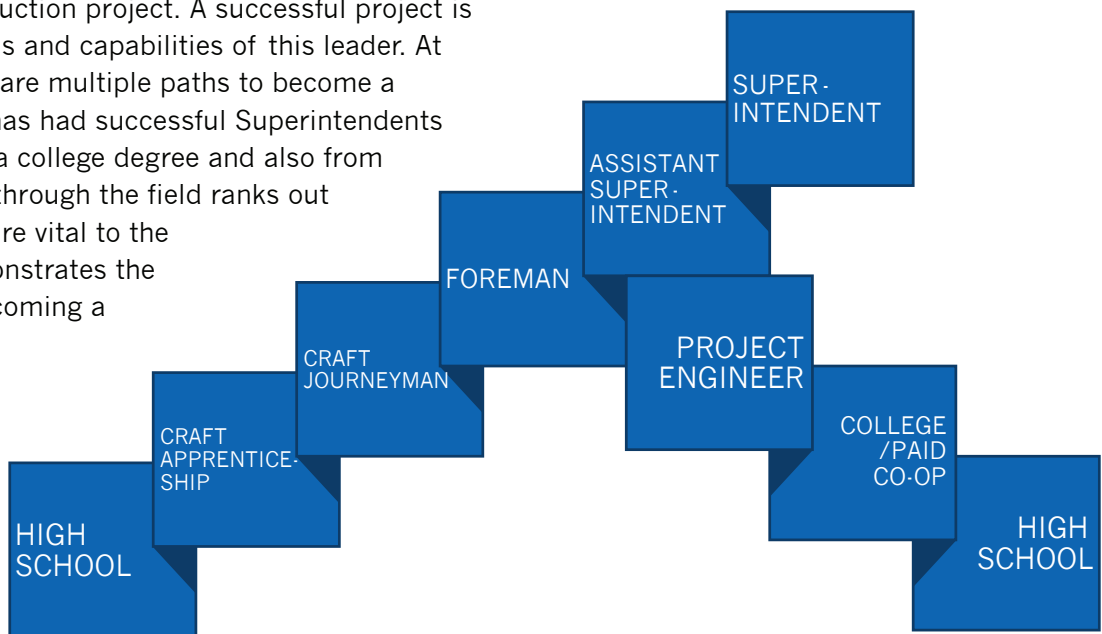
uction project. A successful project is s and capabilities of this leader. At are multiple paths to become a has had successful Superintendents a college degree and also from through the field ranks out re vital to the onstrates the coming a

SUPER-INTENDENT

ASSISTANT SUPER-INTENDENT

FOREMAN

PROJECT ENGINEER

CRAFT JOURNEYMAN

CRAFT APPRENTICESHIP

COLLEGE /PAID CO-OP

HIGH SCHOOL

HIGH SCHOOL